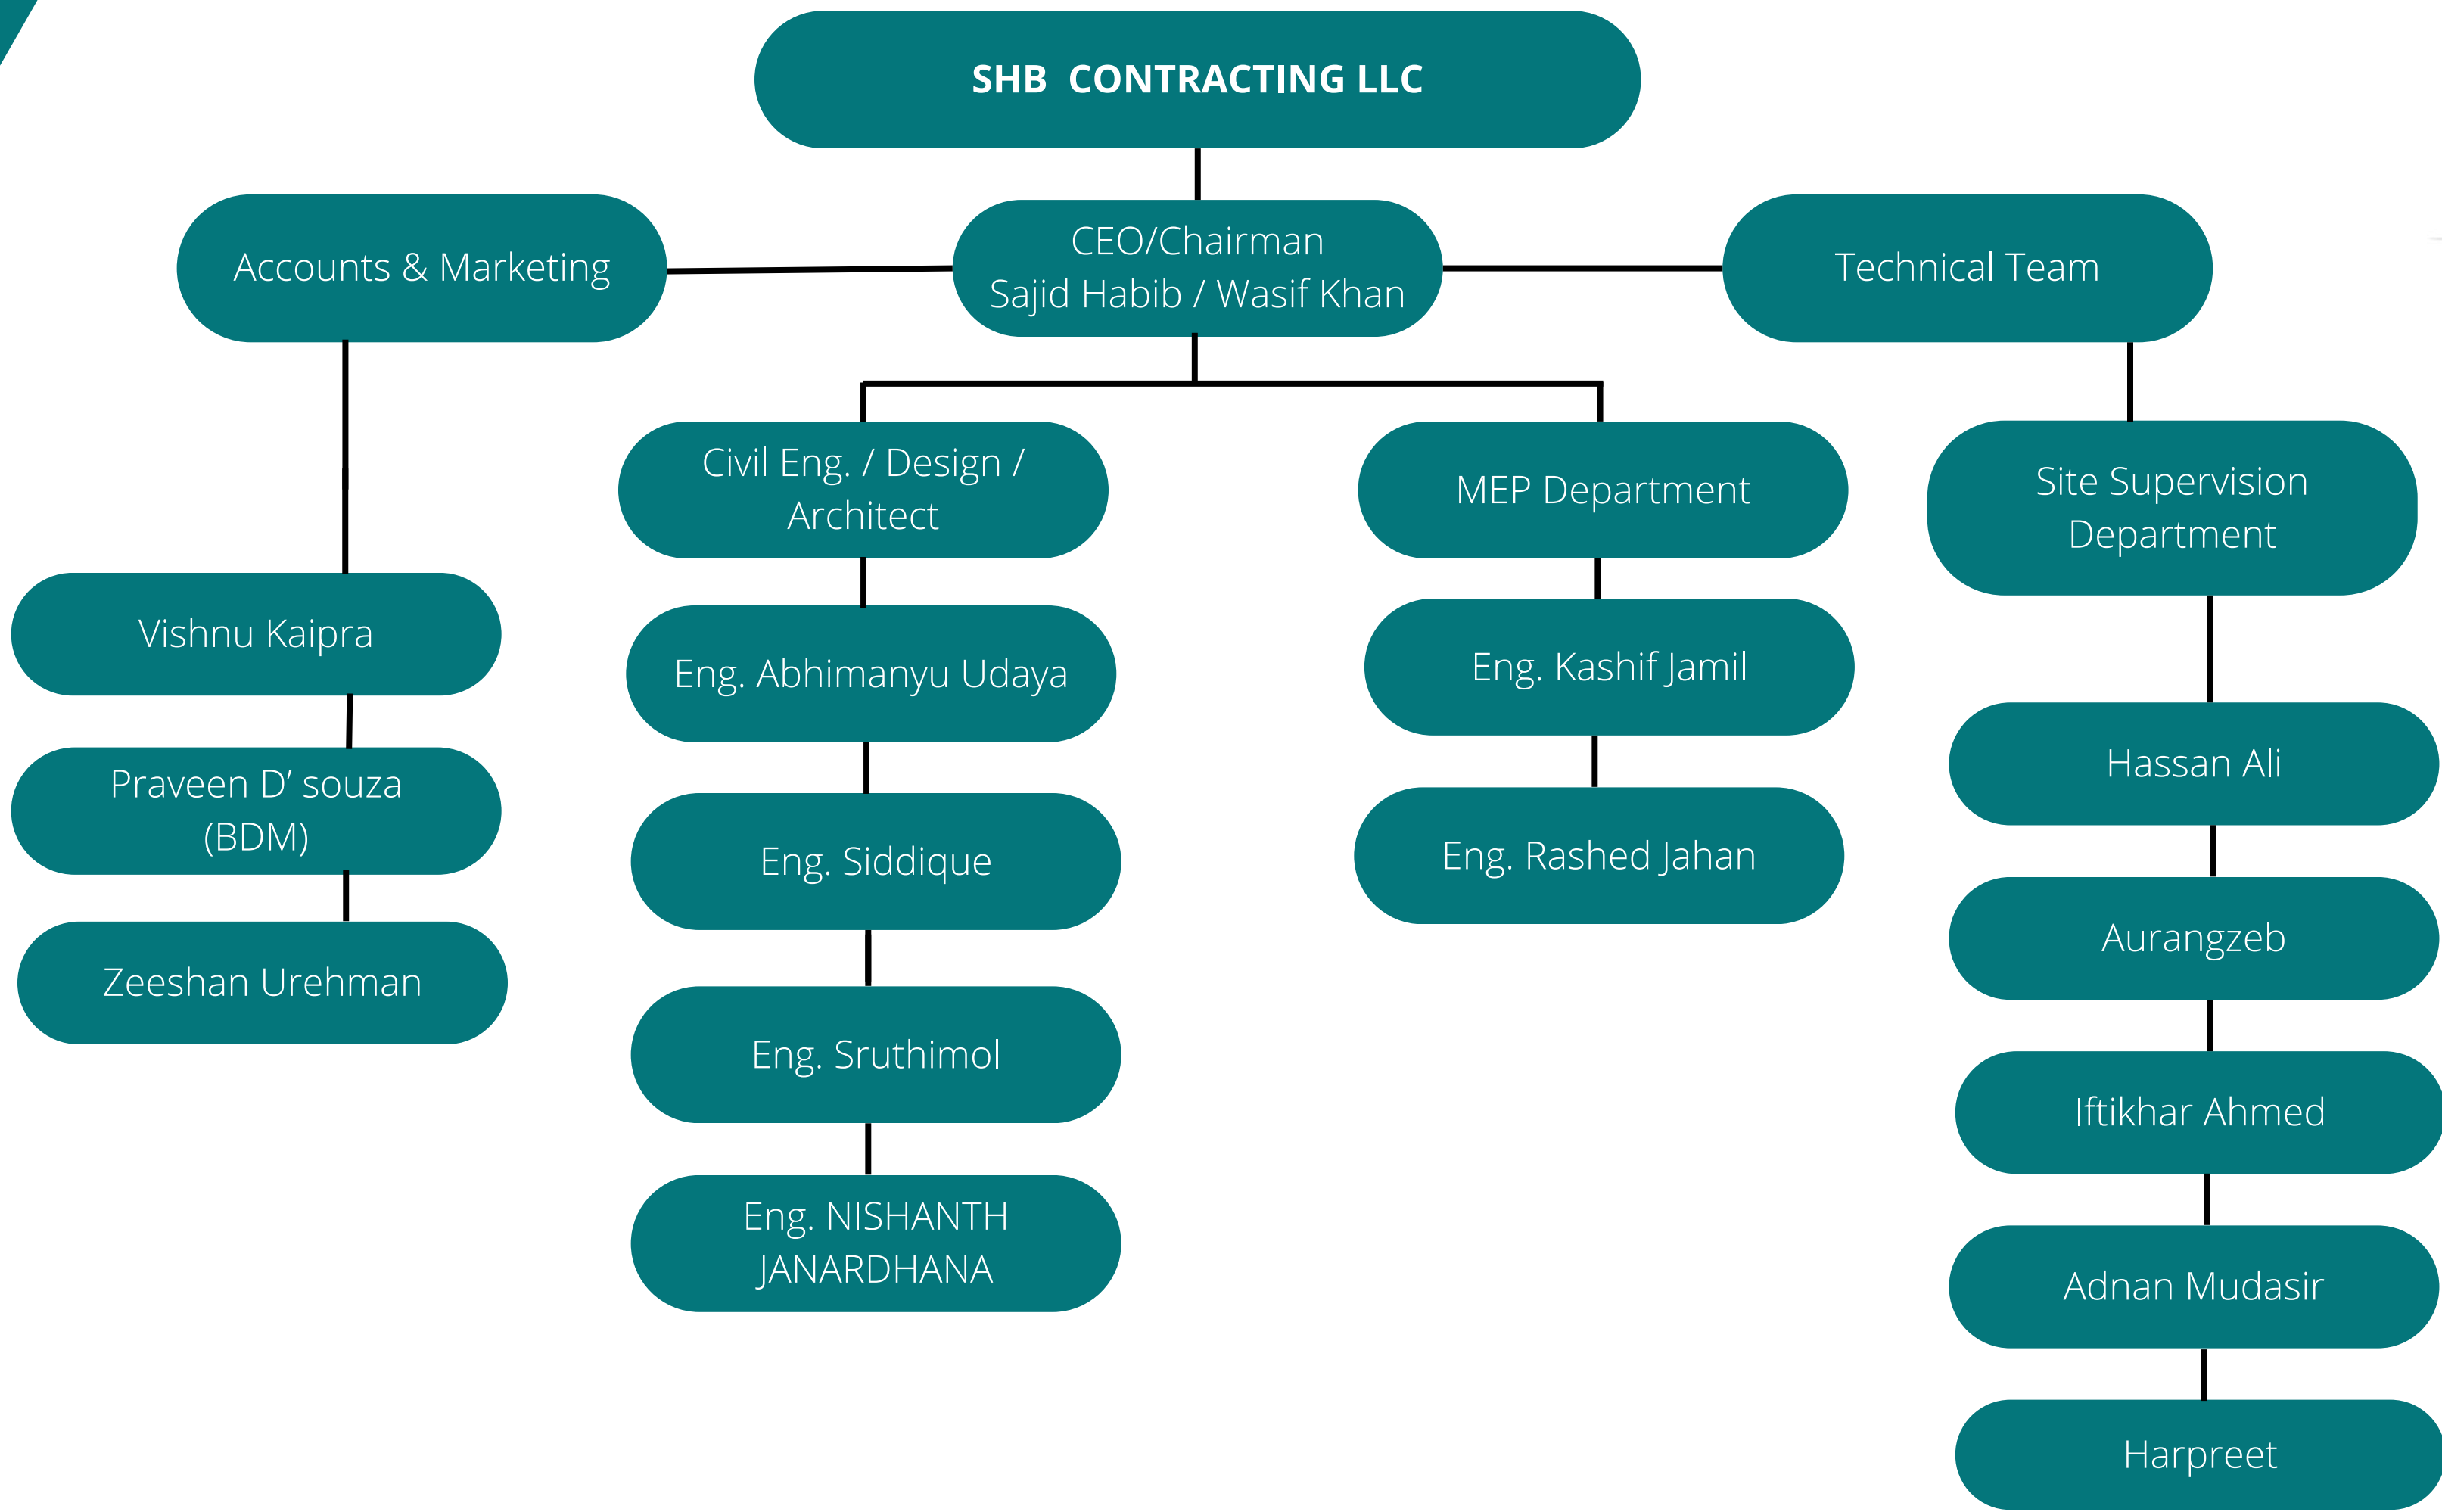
SHB CONTRACTING LLC

Accounts & Marketing

CEO/Chairman
Sajid Habib / Wasif Khan

Technical Team

Vishnu Kaipra

Praveen D' souza (BDM)

Zeeshan Urehman

Civil Eng. / Design / Architect

Eng. Abhimanyu Udaya

Eng. Siddique

Eng. Sruthimol

Eng. NISHANTH JANARDHANA

MEP Department

Eng. Kashif Jamil

Eng. Rashed Jahan

Site Supervision Department

Hassan Ali

Aurangzeb

Iftikhar Ahmed

Adnan Mudasir

Harpreet